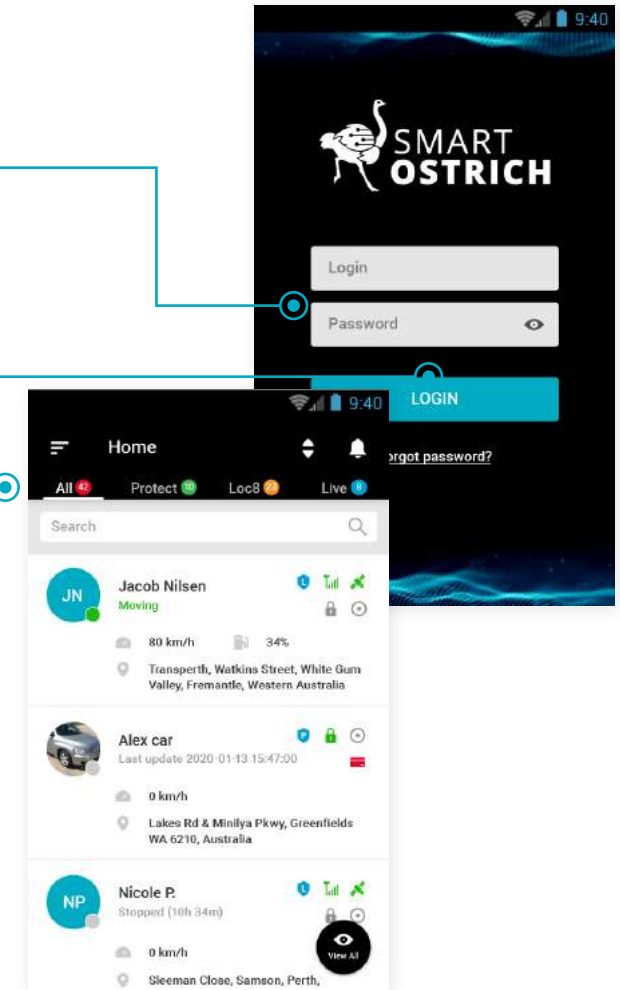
9:40

SMART OSTRICH

Login

Password

LOGIN

orgot password?

9:40

Home

All 42 Protect 10 Loc8 23 Live 8

Search

JN

Jacob Nilsen

Moving

80 km/h 34%

Transperth, Watkins Street, White Gum Valley, Fremantle, Western Australia

Alex car

Last update 2020-01-13 15:47:00

0 km/h

Lakes Rd & Minilya Pkwy, Greenfields WA 6210, Australia

NP

Nicole P.

Stopped (10h 34m)

0 km/h

Sleeman Close, Samson, Perth,

View All